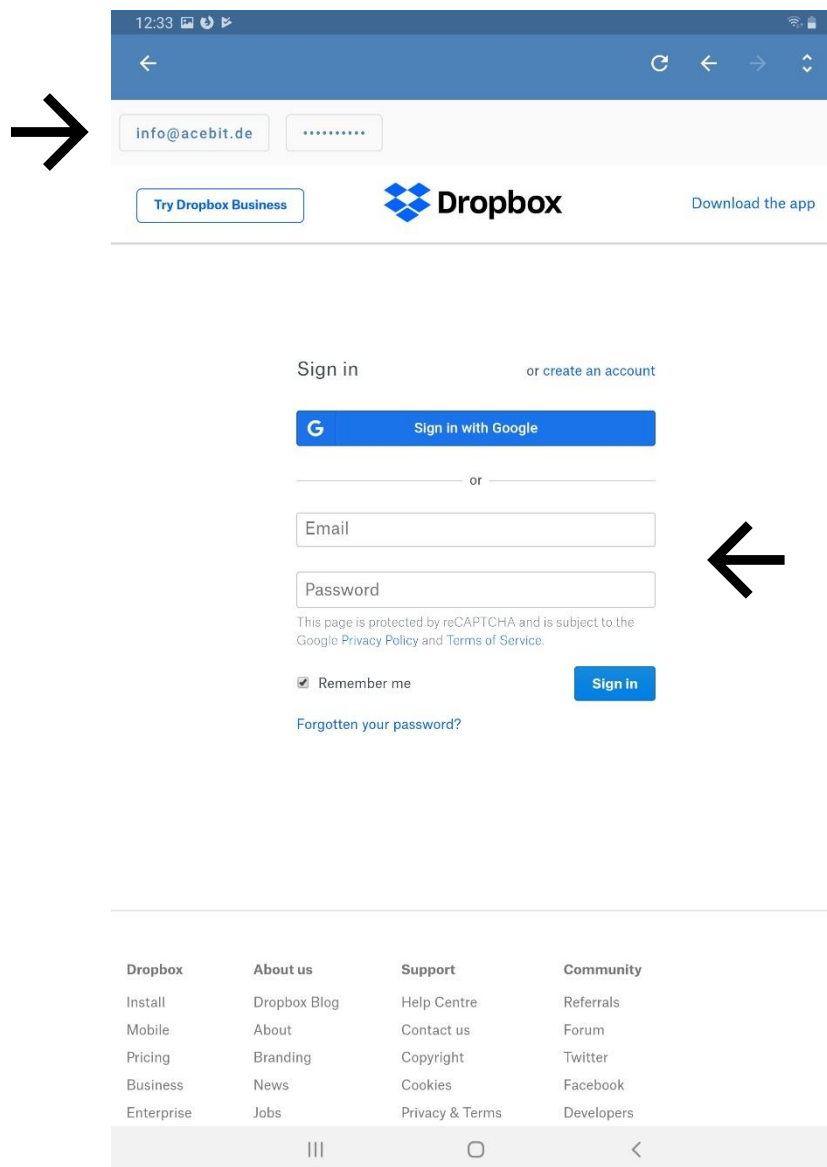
12:33

info@acebit.de

••••••••••

Try Dropbox Business

Dropbox

Download the app

Sign in

or create an account

Sign in with Google

or

Email

Password

This page is protected by reCAPTCHA and subject to the Google Privacy Policy and Terms of Service.

Remember me

Sign in

Forgotten your password?

| Dropbox | About us | Support | Community |
|---|---|---|---|
| Install | Dropbox Blog | Help Centre | Referrals |
| Mobile | About | Contact us | Forum |
| Pricing | Branding | Copyright | Twitter |
| Business | News | Cookies | Facebook |
| Enterprise | Jobs | Privacy & Terms | Developers |